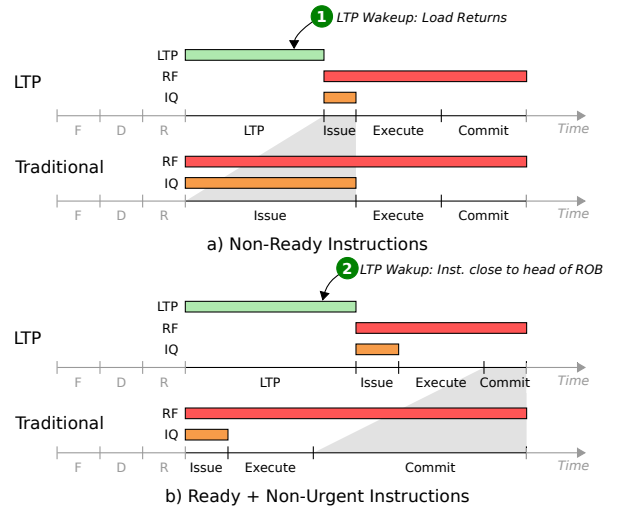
1 LTP Wakeup: Load Returns

LTP
RF
IQ

LTP

F D R LTP Issue Execute Commit Time

Traditional

RF
IQ

F D R Issue Execute Commit Time

a) Non-Ready Instructions

2 LTP Wakup: Inst. close to head of ROB

LTP
RF
IQ

LTP

F D R LTP Issue Execute Commit Time

Traditional

RF
IQ

F D R Issue Execute Commit Time

b) Ready + Non-Urgent Instructions